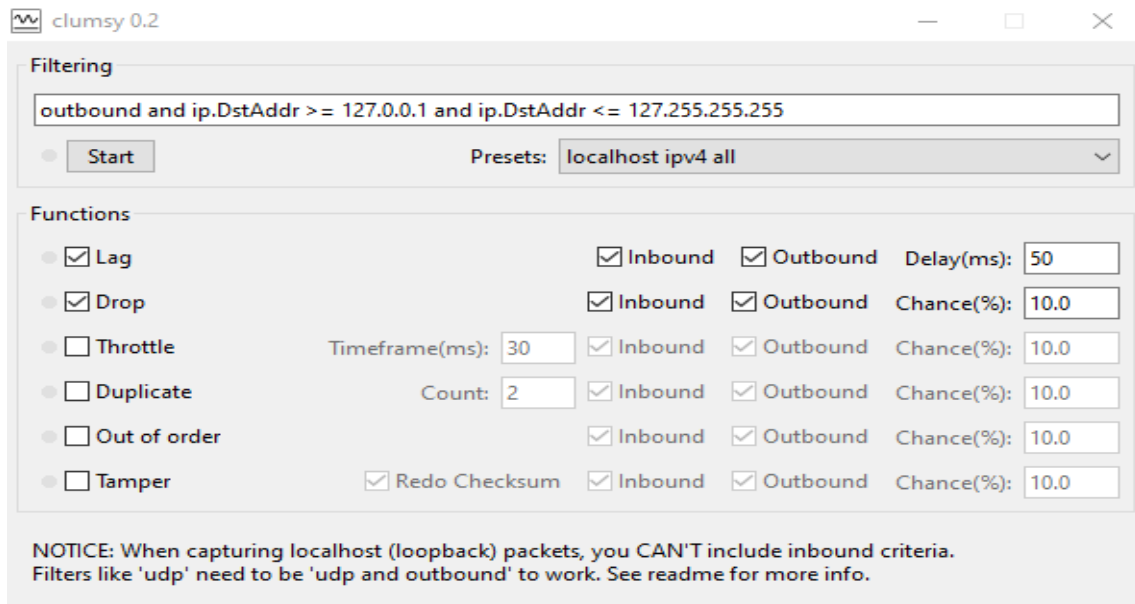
clumsy 0.2

Filtering

outbound and ip.DstAddr >= 127.0.0.1 and ip.DstAddr <= 127.255.255.255

Start

Presets: localhost ipv4 all

Functions

Lag | Inbound | Outbound | Delay(ms): 50

Drop | Inbound | Outbound | Chance(%): 10.0

Throttle | Timeframe(ms): 30 | Inbound | Outbound | Chance(%): 10.0

Duplicate | Count: 2 | Inbound | Outbound | Chance(%): 10.0

Out of order | Inbound | Outbound | Chance(%): 10.0

Tamper | Redo Checksum | Inbound | Outbound | Chance(%): 10.0

NOTICE: When capturing localhost (loopback) packets, you CAN'T include inbound criteria.
Filters like 'udp' need to be 'udp and outbound' to work. See readme for more info.